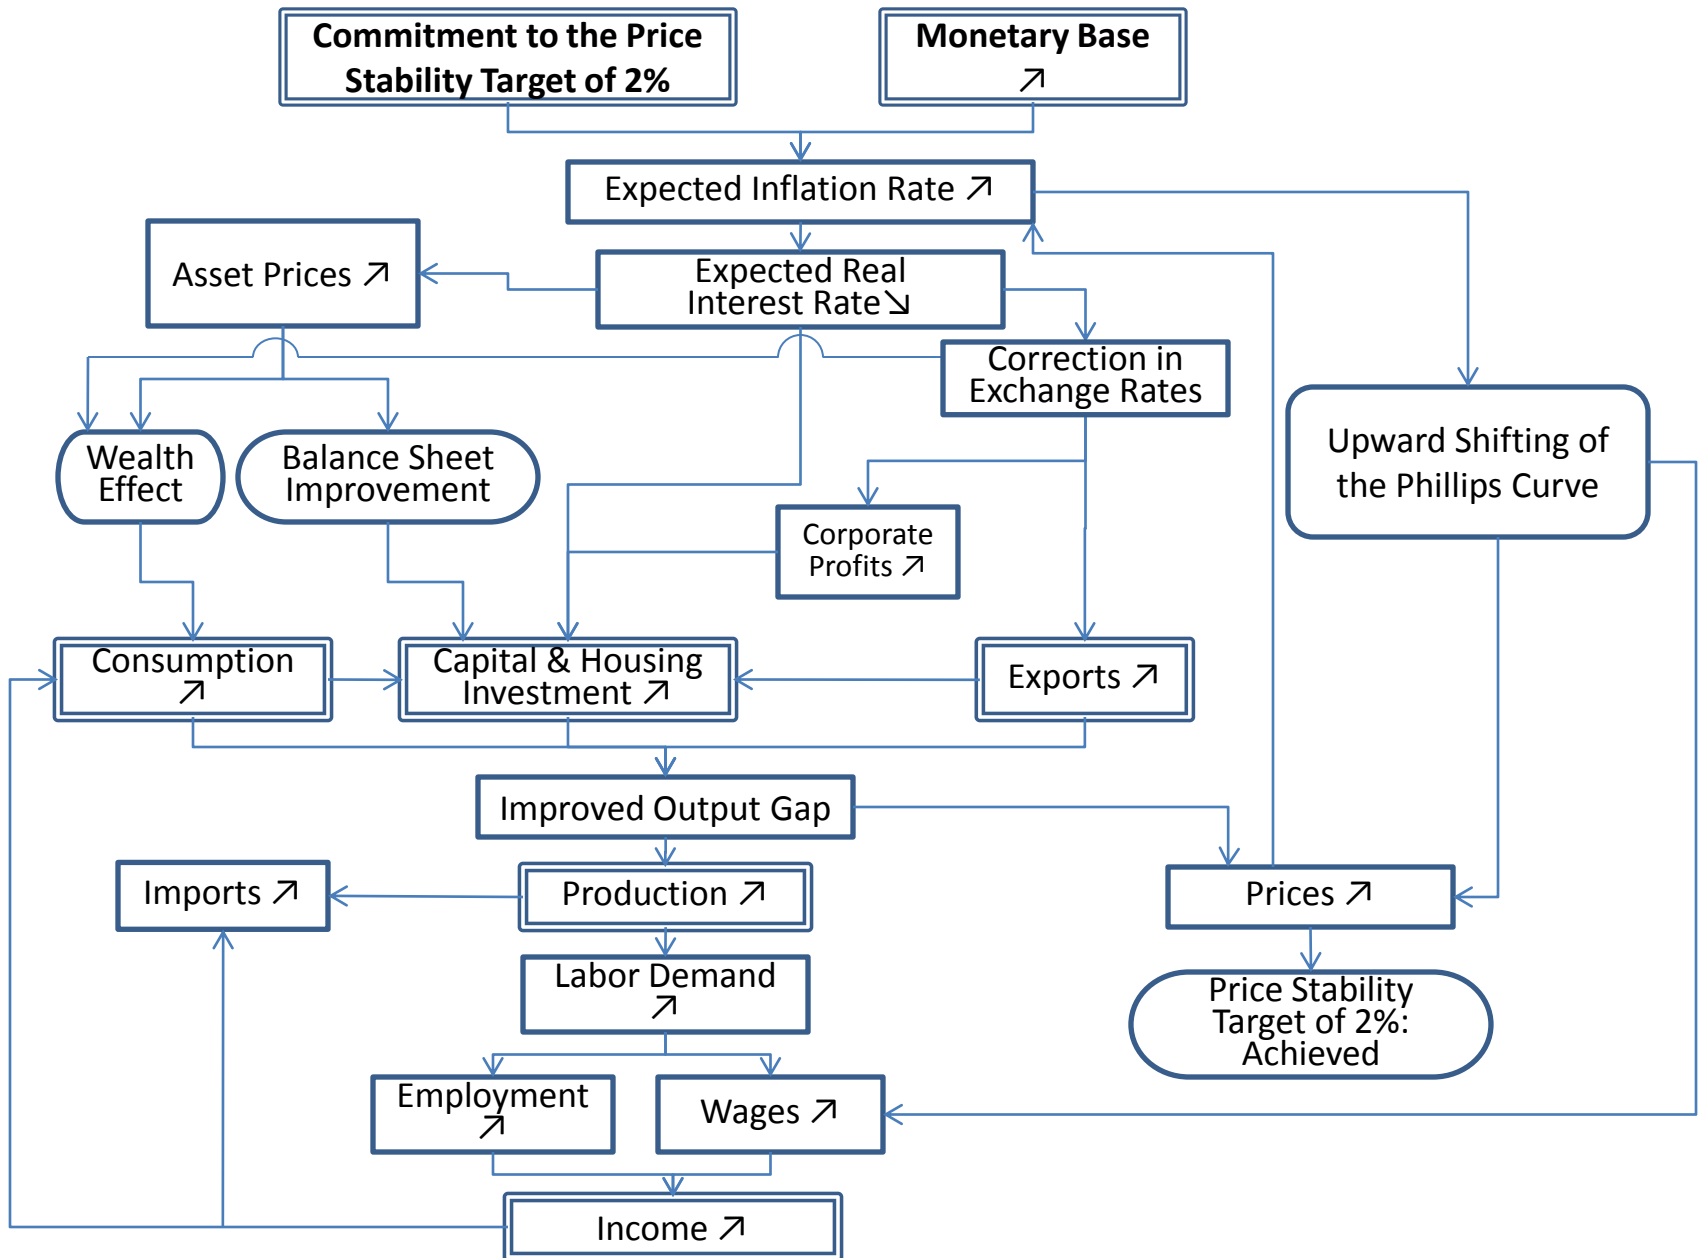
Commitment to the Price Stability Target of 2%

Monetary Base ↗

Expected Inflation Rate ↗

Asset Prices ↗

Expected Real Interest Rate ↘

Correction in Exchange Rates

Upward Shifting of the Phillips Curve

Wealth Effect

Balance Sheet Improvement

Corporate Profits ↗

Consumption ↗

Capital & Housing Investment ↗

Exports ↗

Improved Output Gap

Imports ↗

Production ↗

Prices ↗

Labor Demand ↗

Price Stability Target of 2%: Achieved

Employment ↗

Wages ↗

Income ↗